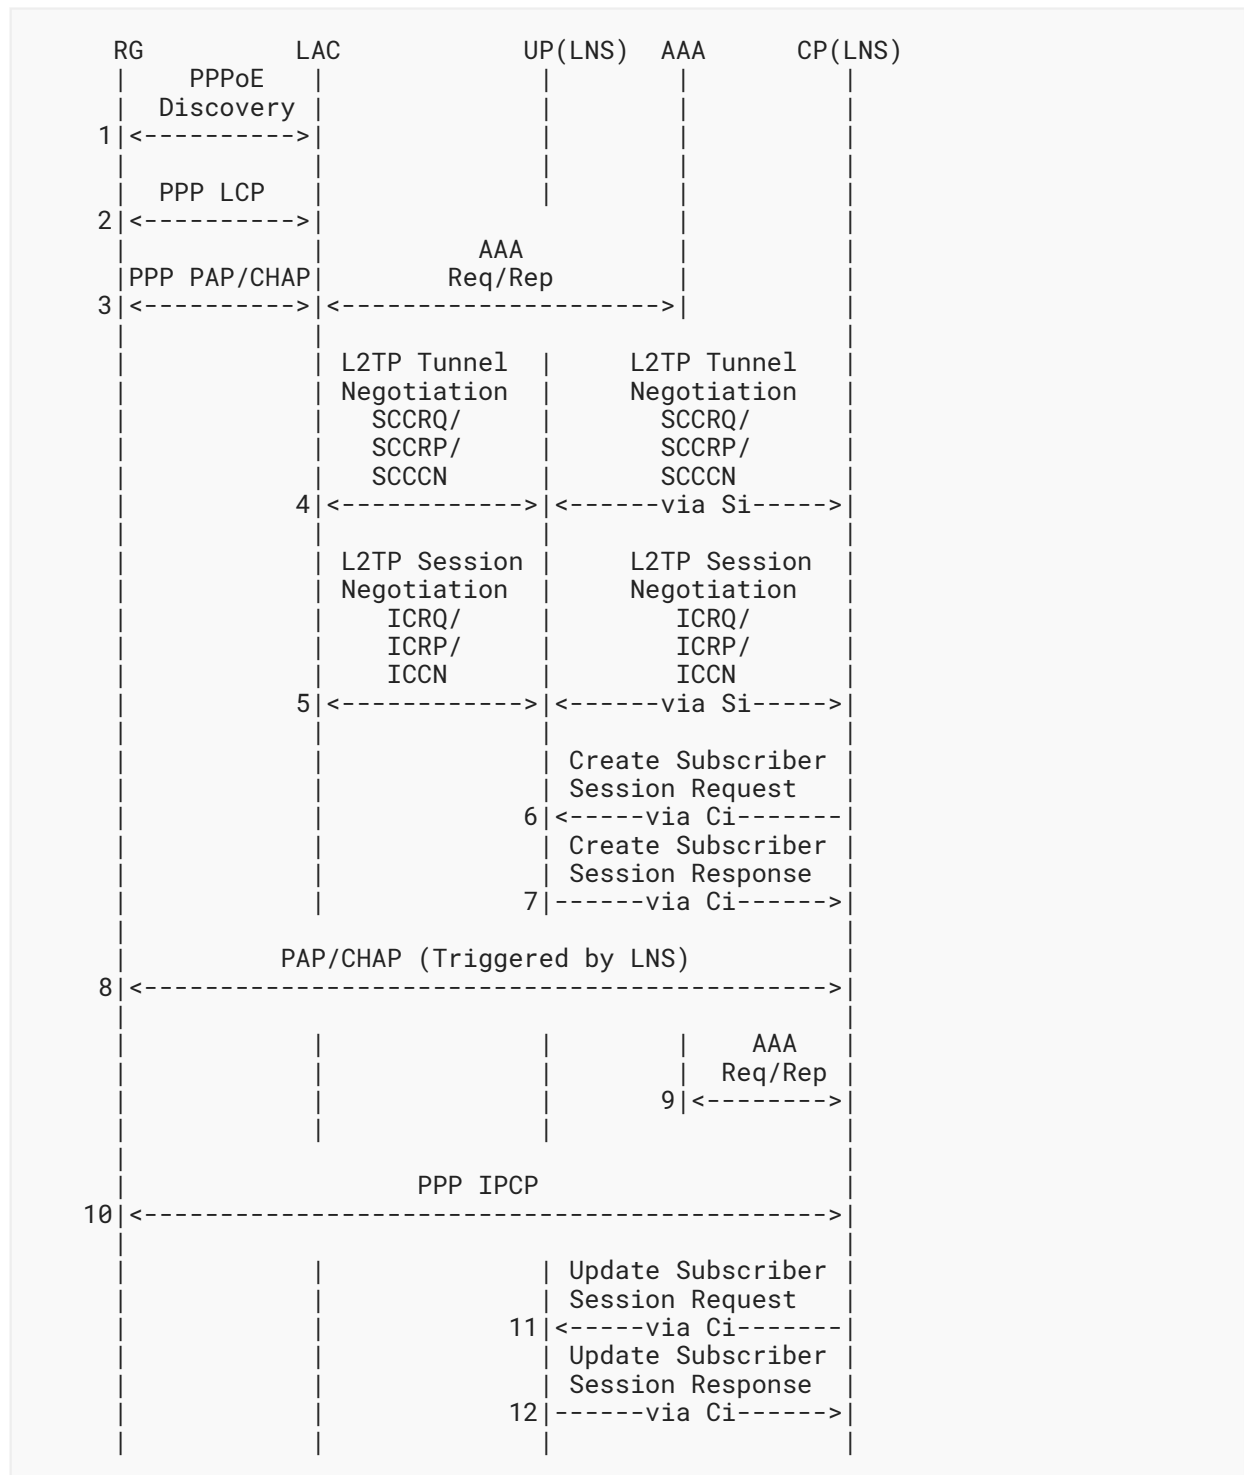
RG LAC UP(LNS) AAA CP(LNS)

PPPoE Discovery
1 <----------->

PPP LCP
2 <----------->

PPP PAP/CHAP AAA Req/Rep
3 <-----------> <---------------------->

L2TP Tunnel Negotiation SCCRQ/ SCCRP/ SCCCN
L2TP Tunnel Negotiation SCCRQ/ SCCRP/ SCCCN
4 <------------> <------via Si----->

L2TP Session Negotiation ICRQ/ ICRP/ ICCN
L2TP Session Negotiation ICRQ/ ICRP/ ICCN
5 <------------> <------via Si----->

Create Subscriber Session Request
6 <-----via Ci-------

Create Subscriber Session Response
7 ------via Ci------>

PAP/CHAP (Triggered by LNS)
8 <------------------------------------------>

AAA Req/Rep
9 <--------->

PPP IPCP
10 <------------------------------------------>

Update Subscriber Session Request
11 <-----via Ci-------

Update Subscriber Session Response
12 ------via Ci------>